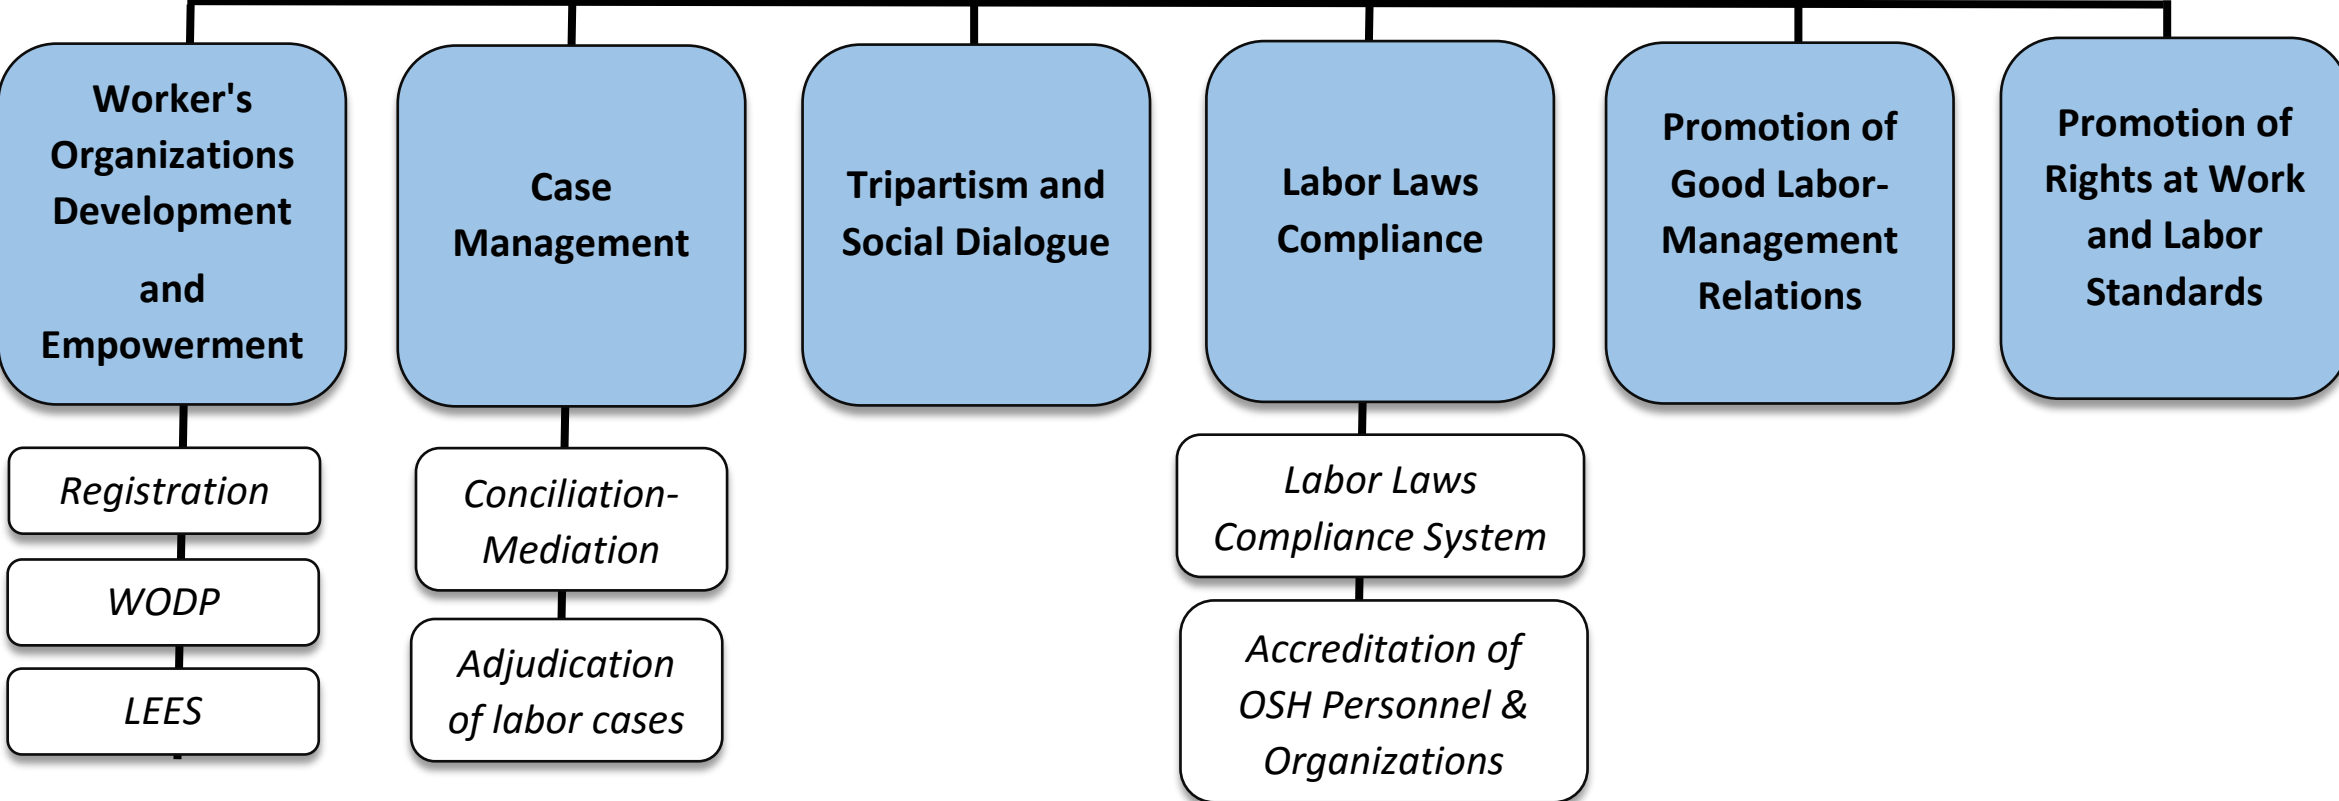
Worker's Organizations Development

and Empowerment

Registration

WODP

LEES

Case Management

Conciliation-Mediation

Adjudication of labor cases

Tripartism and Social Dialogue

Labor Laws Compliance

Labor Laws Compliance System

Accreditation of OSH Personnel & Organizations

Promotion of Good Labor-Management Relations

Promotion of Rights at Work and Labor Standards